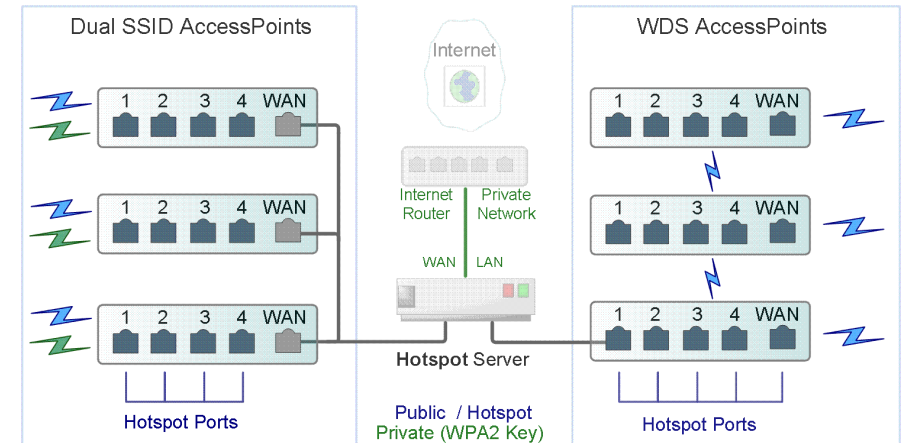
Dual SSID AccessPoints

Internet

WDS AccessPoints

1 2 3 4 WAN

1 2 3 4 WAN

1 2 3 4 WAN

Internet Router

Private Network

1 2 3 4 WAN

1 2 3 4 WAN

1 2 3 4 WAN

WAN LAN

Hotspot Server

Hotspot Ports

Public / Hotspot
Private (WPA2 Key)

Hotspot Ports